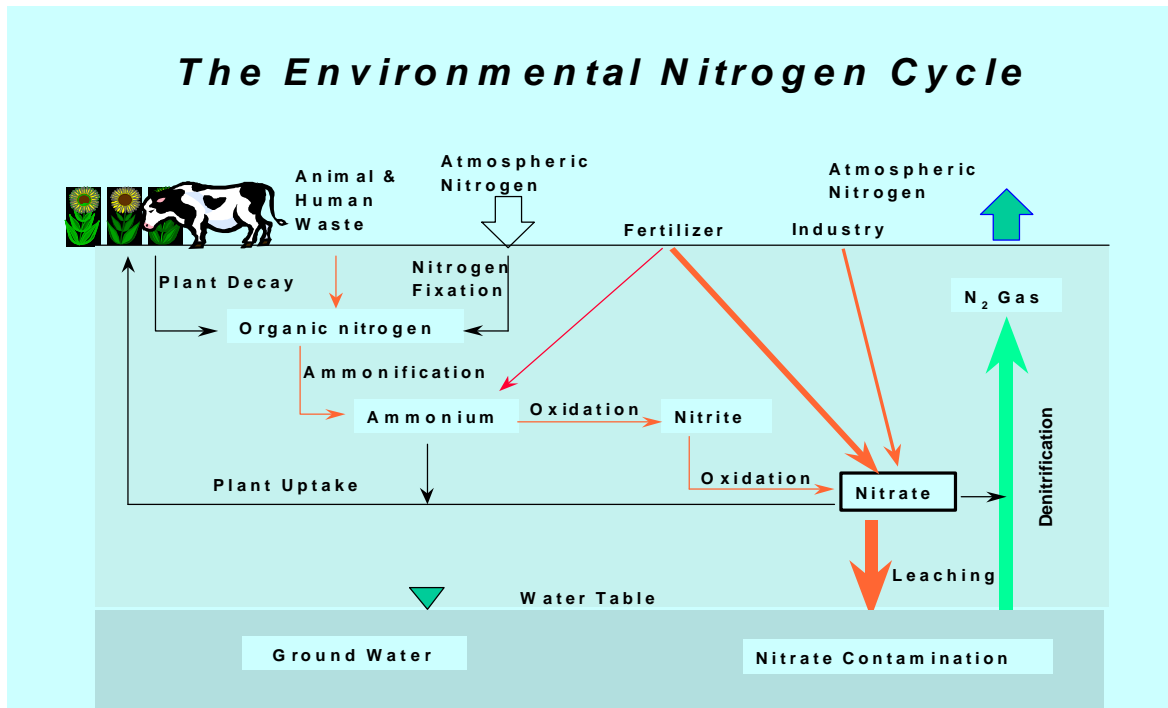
The Environmental Nitrogen Cycle

Animal & Human Waste

Atmospheric Nitrogen

Fertilizer

Industry

Atmospheric Nitrogen

Plant Decay

Nitrogen Fixation

$N_2$ Gas

Organic nitrogen

Ammonification

Ammonium

Oxidation

Nitrite

Denitrification

Oxidation

Plant Uptake

Nitrate

Leaching

Water Table

Ground Water

Nitrate Contamination